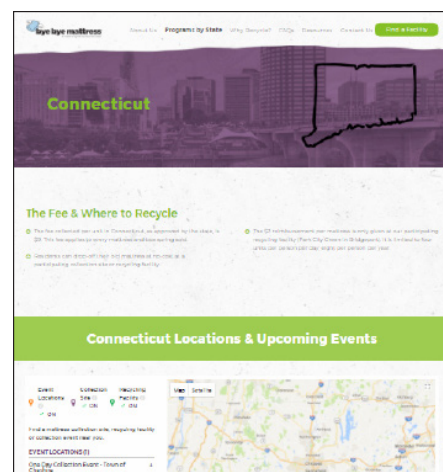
bye bye mattress

About Us Programs by State Why Recycle? FAQs Resources Contact Us Find a Facility

Connecticut

The Fee & Where to Recycle

The fee collected per unit in Connecticut as approved by the state, is $9. This fee applies to every mattress and box set spring.

Residents can drop-off old mattresses at a participating collection site or recycling facility.

The $9 reimbursement per mattress is only given at our participating recycling facility (Park City Green in Bridgeport). It is limited to four pieces per person per day, eight per person per year.

Connecticut Locations & Upcoming Events

Event Locations
Collection Site
Recycling Facility

Find a mattress collection site, recycling facility or collection event near you.

EVENT LOCATIONS (1)

One Day Collection Event - Town of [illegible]

Map Satellite